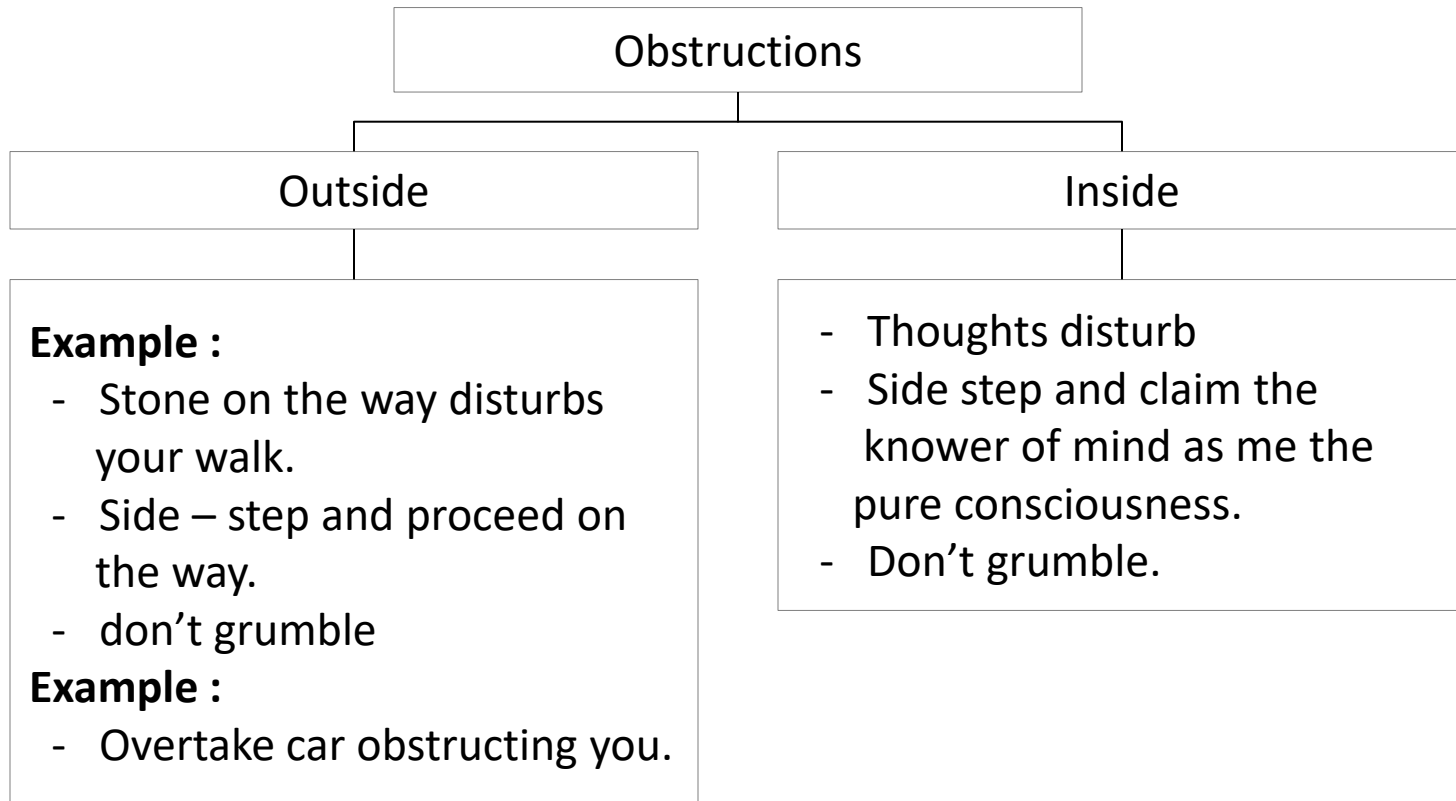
Obstructions

Outside

**Example :**
- Stone on the way disturbs your walk.
- Side – step and proceed on the way.
- don't grumble

**Example :**
- Overtake car obstructing you.

Inside

- Thoughts disturb
- Side step and claim the knower of mind as me the pure consciousness.
- Don't grumble.